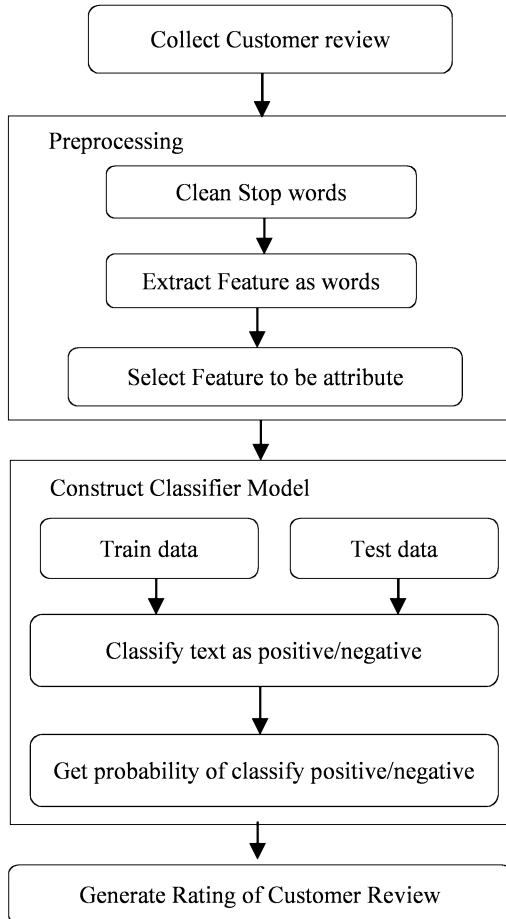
Collect Customer review

Preprocessing

Clean Stop words

Extract Feature as words

Select Feature to be attribute

Construct Classifier Model

Train data

Test data

Classify text as positive/negative

Get probability of classify positive/negative

Generate Rating of Customer Review